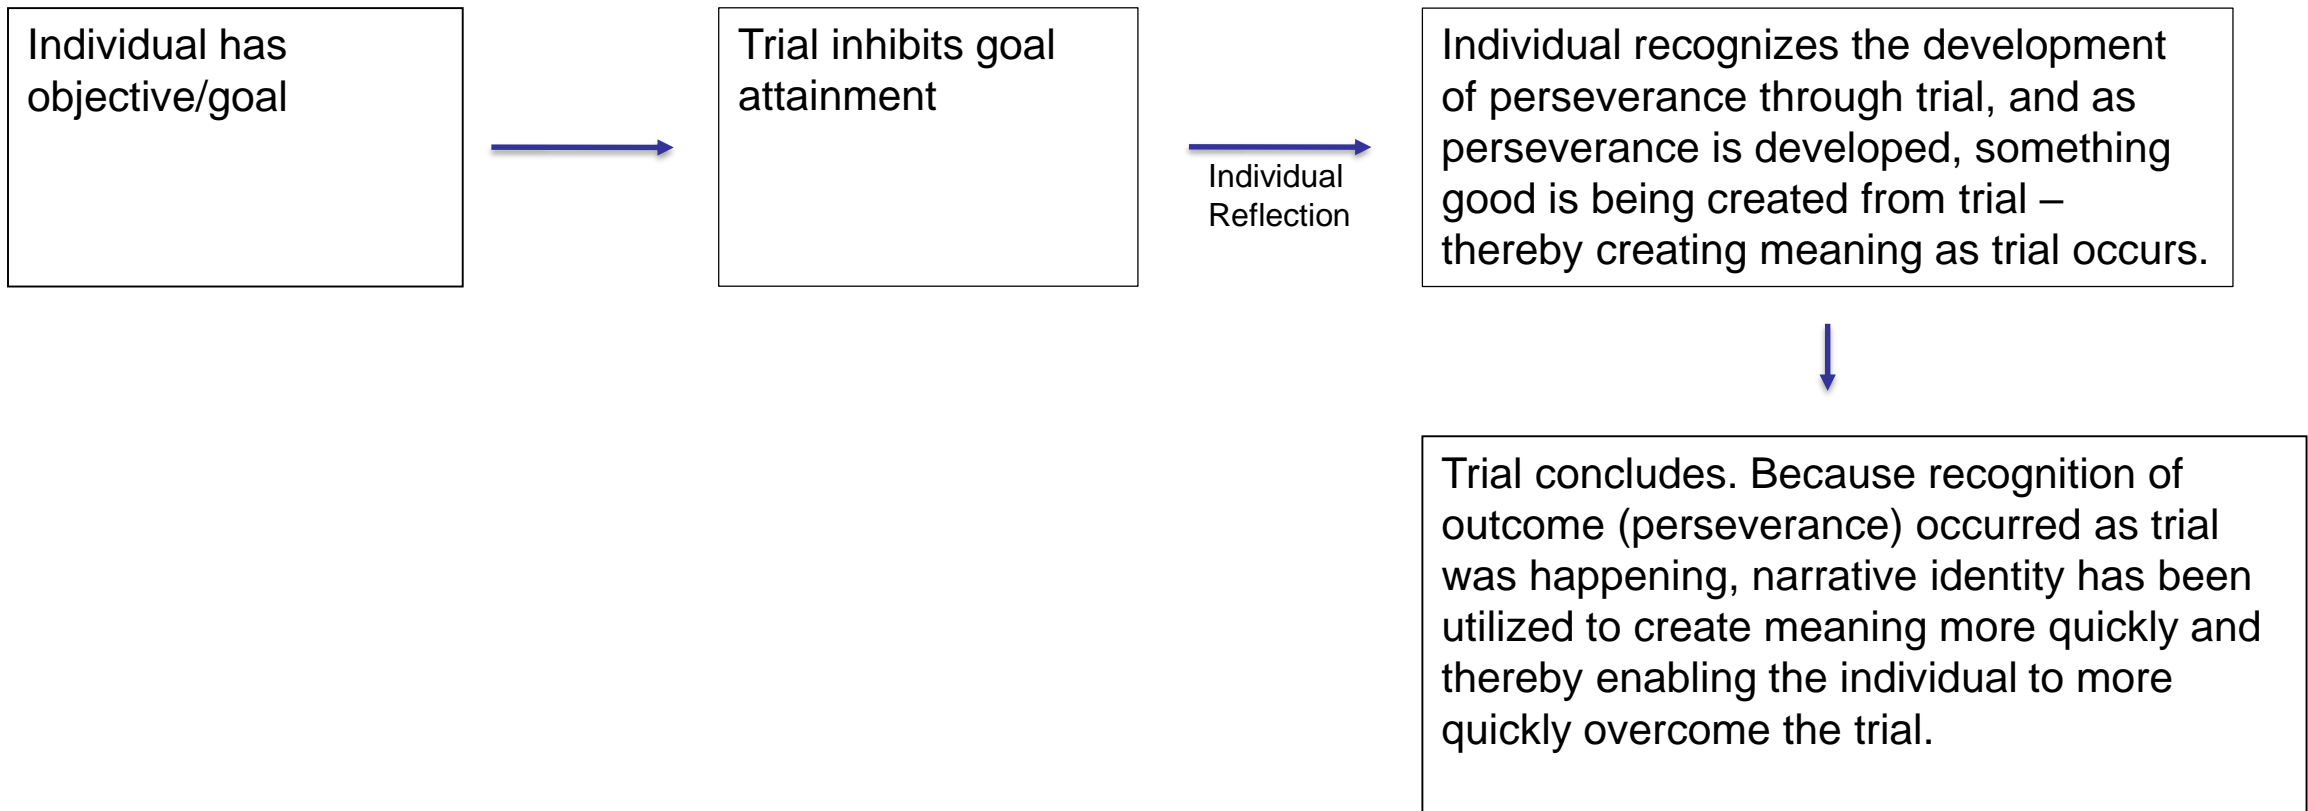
Individual has objective/goal

Trial inhibits goal attainment

Individual Reflection

Individual recognizes the development of perseverance through trial, and as perseverance is developed, something good is being created from trial – thereby creating meaning as trial occurs.

Trial concludes. Because recognition of outcome (perseverance) occurred as trial was happening, narrative identity has been utilized to create meaning more quickly and thereby enabling the individual to more quickly overcome the trial.